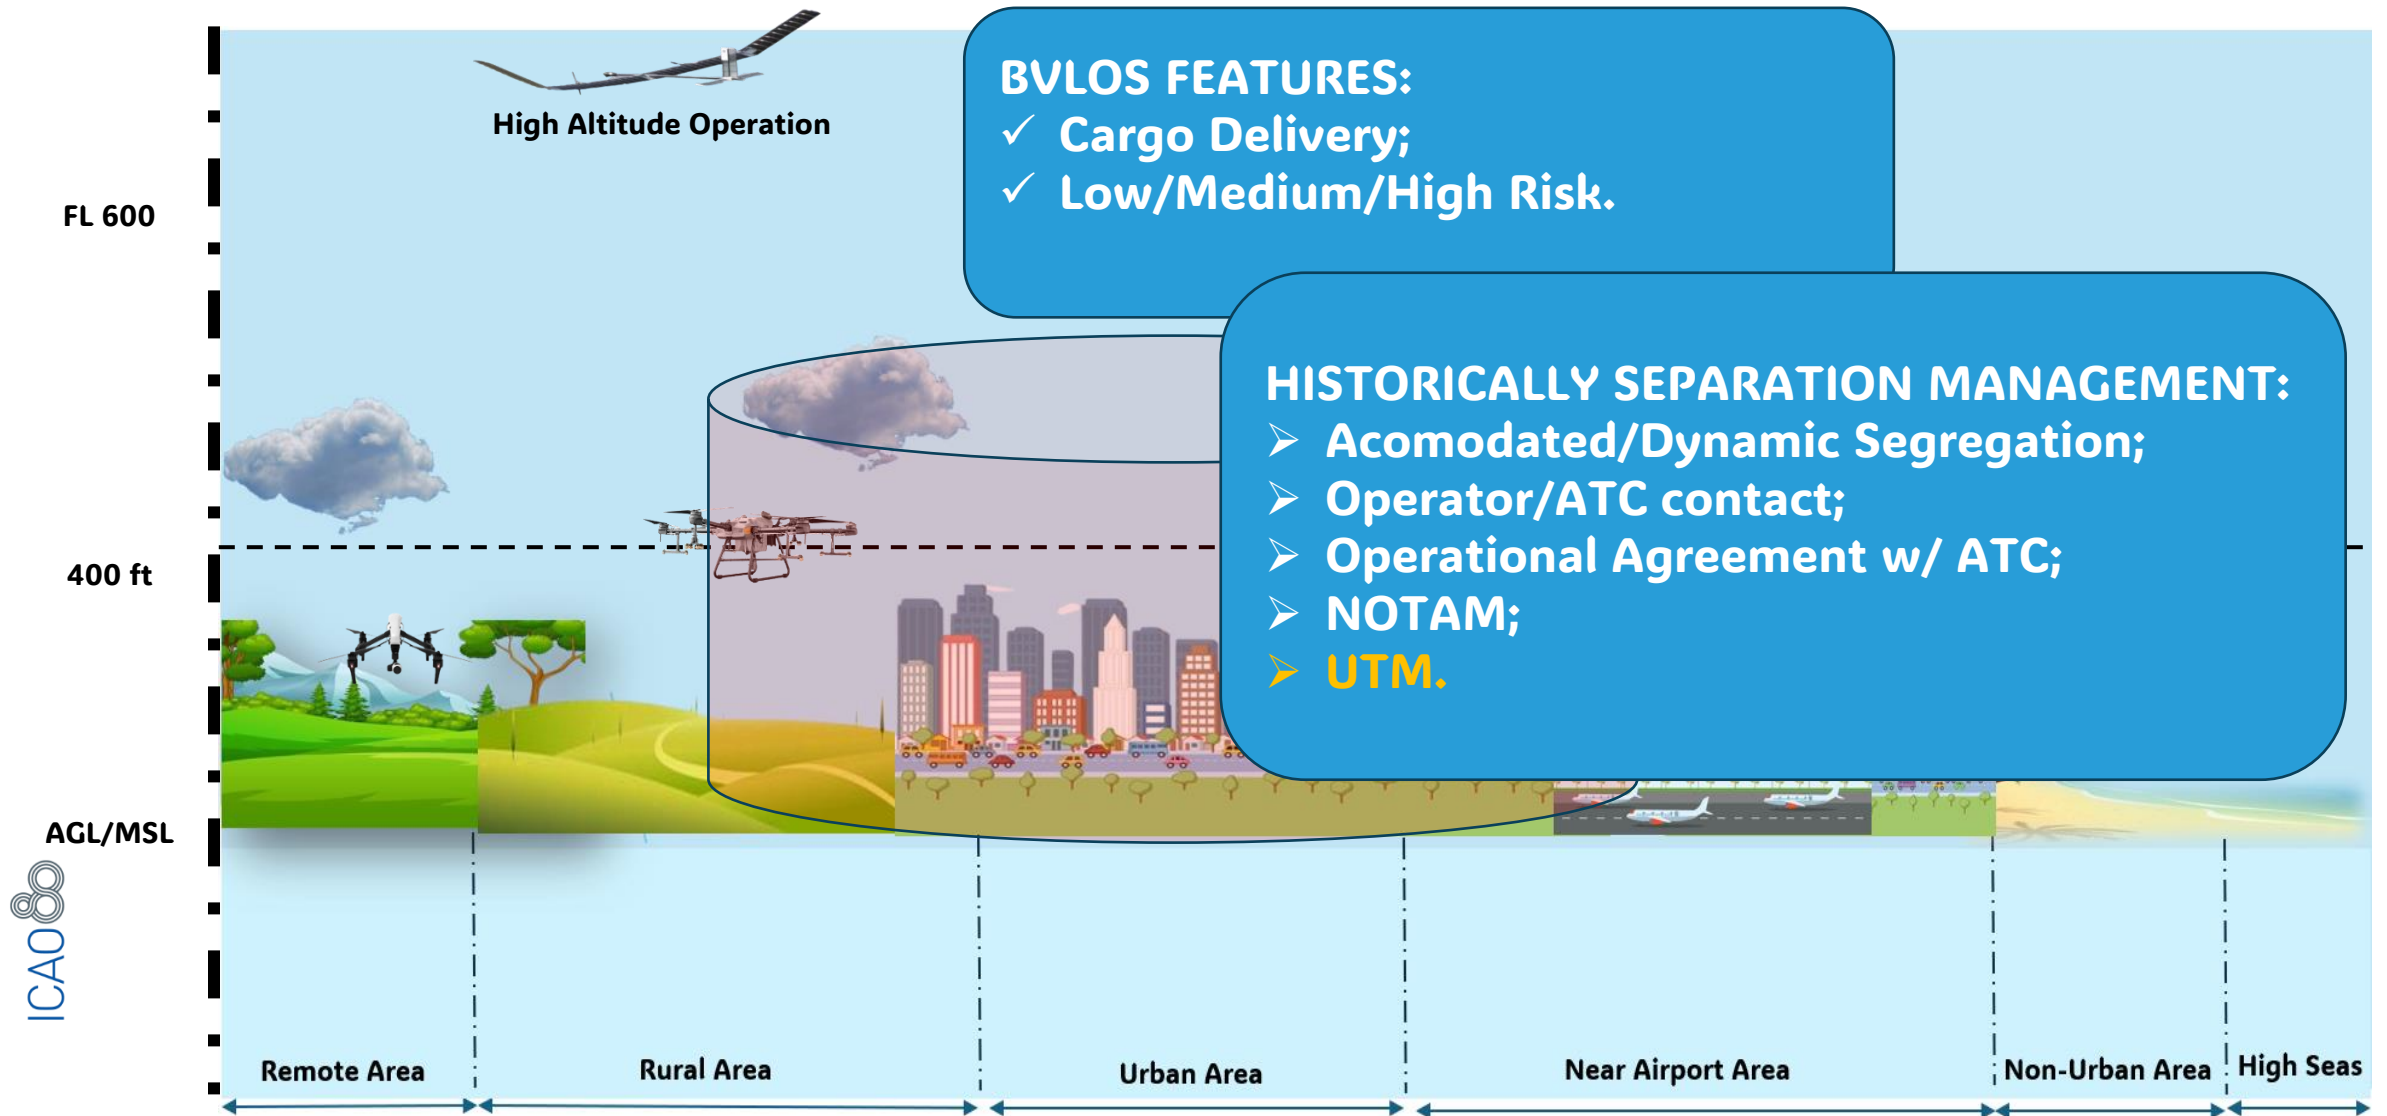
High Altitude Operation

FL 600

400 ft

AGL/MSL

ICAO

BVLOS FEATURES:
✓ Cargo Delivery;
✓ Low/Medium/High Risk.

HISTORICALLY SEPARATION MANAGEMENT:
➢ Acomodated/Dynamic Segregation;
➢ Operator/ATC contact;
➢ Operational Agreement w/ ATC;
➢ NOTAM;
➢ UTM.

Remote Area | Rural Area | Urban Area | Near Airport Area | Non-Urban Area | High Seas